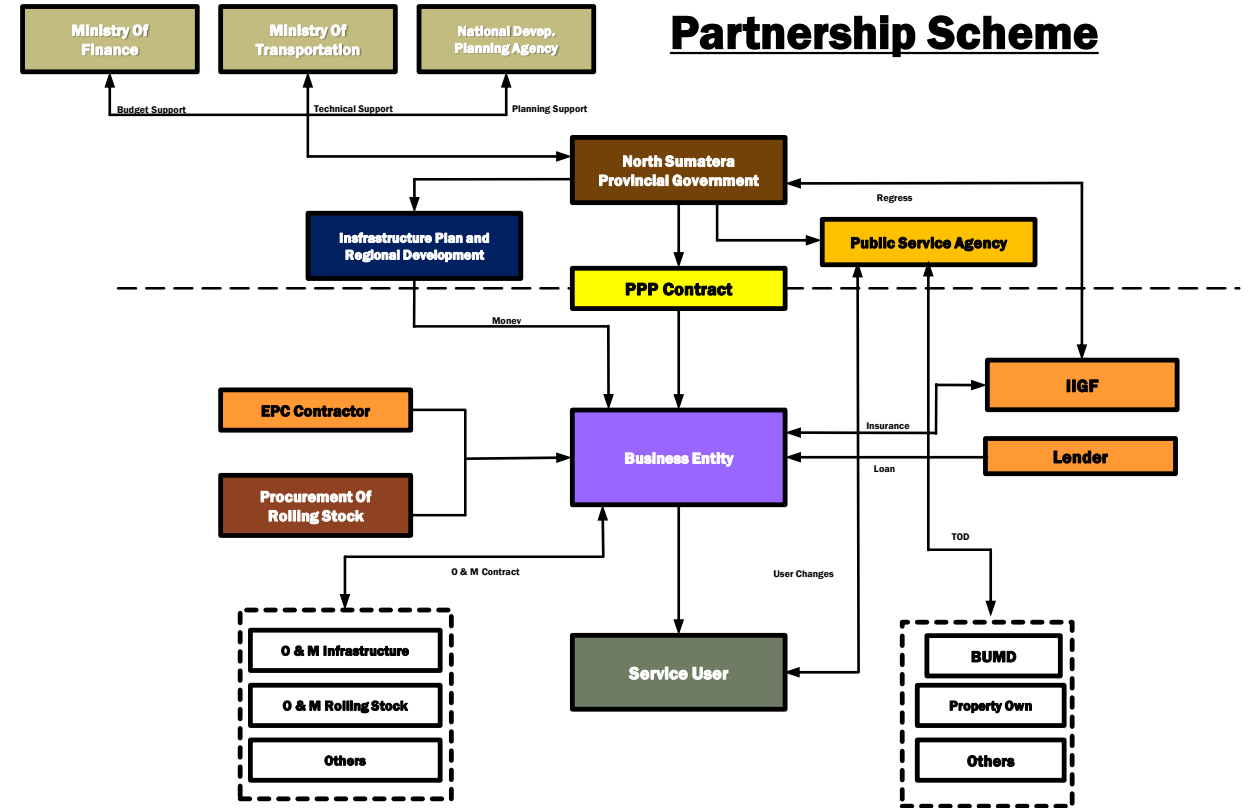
Ministry Of Finance

Ministry Of Transportation

National Devep. Planning Agency

Partnership Scheme

Budget Support

Technical Support

Planning Support

North Sumatera Provincial Government

Regress

Infrastructure Plan and Regional Development

Public Service Agency

PPP Contract

Monev

IIGF

EPC Contractor

Insurance

Business Entity

Lender

Loan

Procurement Of Rolling Stock

TOD

O & M Contract

User Changes

O & M Infrastructure

O & M Rolling Stock

Others

Service User

BUMD

Property Own

Others